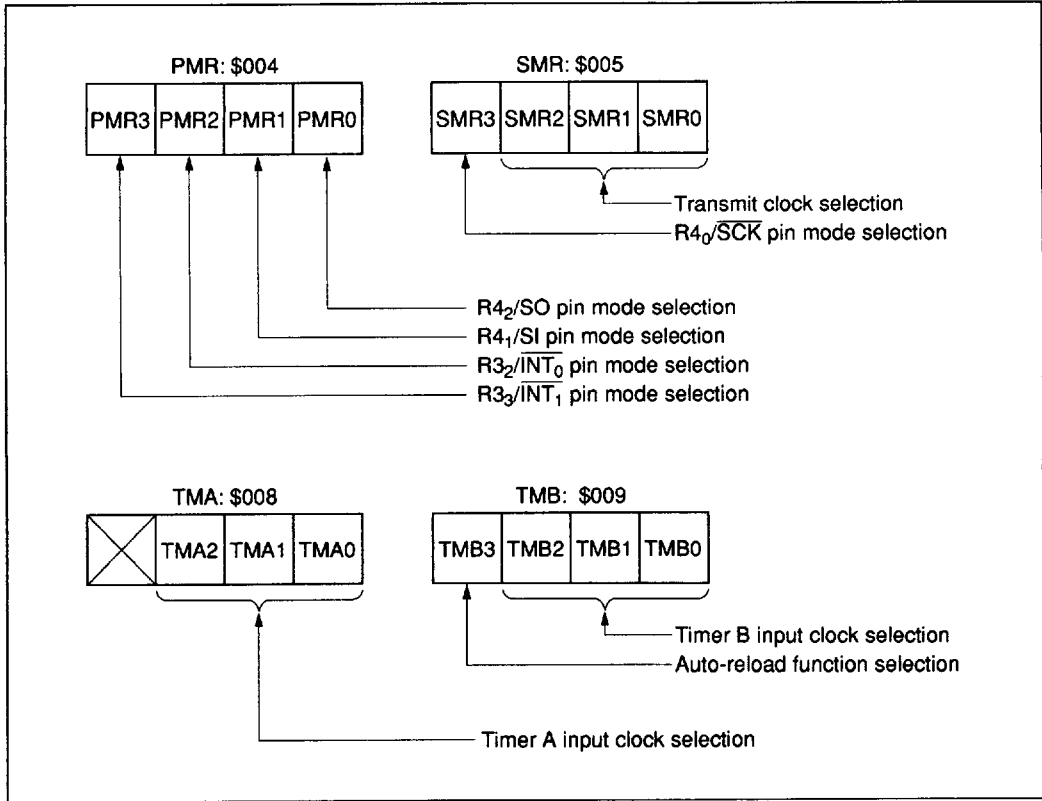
PMR: \$004

| PMR3 | PMR2 | PMR1 | PMR0 |
|---|---|---|---|

SMR: \$005

| SMR3 | SMR2 | SMR1 | SMR0 |
|---|---|---|---|

Transmit clock selection

$R4_0/\overline{SCK}$ pin mode selection

$R4_2$/SO pin mode selection

$R4_1$/SI pin mode selection

$R3_2/\overline{INT_0}$ pin mode selection

$R3_3/\overline{INT_1}$ pin mode selection

TMA: \$008

| | TMA2 | TMA1 | TMA0 |
|---|---|---|---|

TMB: \$009

| TMB3 | TMB2 | TMB1 | TMB0 |
|---|---|---|---|

Timer B input clock selection

Auto-reload function selection

Timer A input clock selection